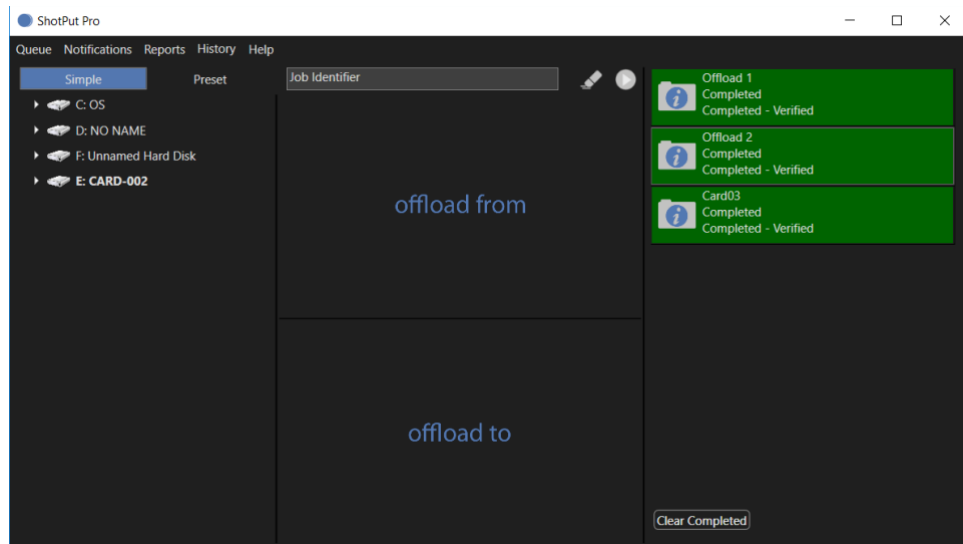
ShotPut Pro

Queue Notifications Reports History Help

Simple Preset

Job Identifier

C: OS
D: NO NAME
F: Unnamed Hard Disk
E: CARD-002

offload from

offload to

Offload 1
Completed
Completed - Verified

Offload 2
Completed
Completed - Verified

Card03
Completed
Completed - Verified

Clear Completed